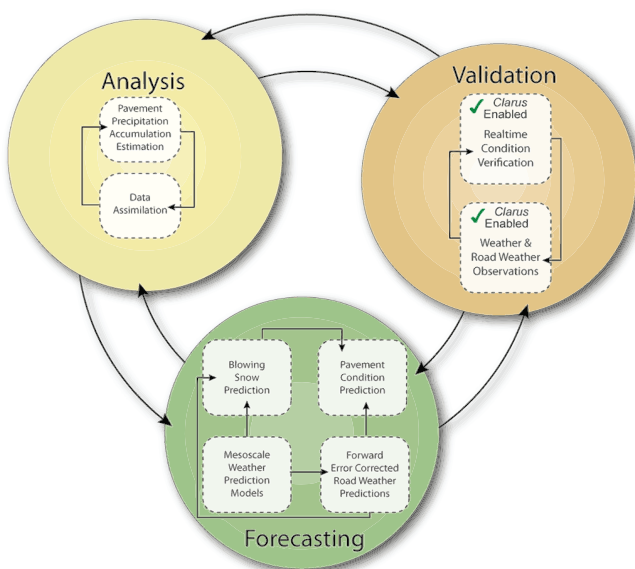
Analysis

Pavement Precipitation Accumulation Estimation

Data Assimilation

Validation

✓ *Clarus* Enabled
Realtime Condition Verification

✓ *Clarus* Enabled
Weather & Road Weather Observations

Blowing Snow Prediction

Pavement Condition Prediction

Mesoscale Weather Prediction Models

Forward Error Corrected Road Weather Predictions

Forecasting